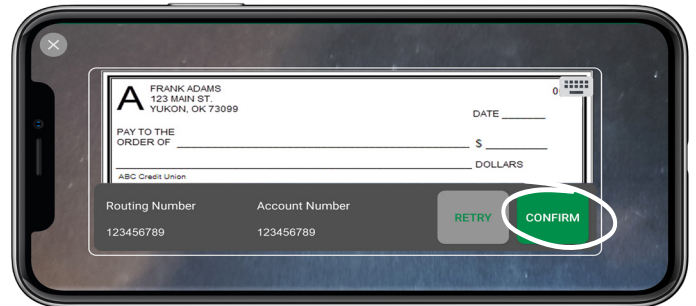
A FRANK ADAMS
123 MAIN ST.
YUKON, OK 73099

0

DATE _______

PAY TO THE
ORDER OF _______________________________ $ _________

_______________________________ DOLLARS

ABC Credit Union

Routing Number
123456789

Account Number
123456789

RETRY

CONFIRM